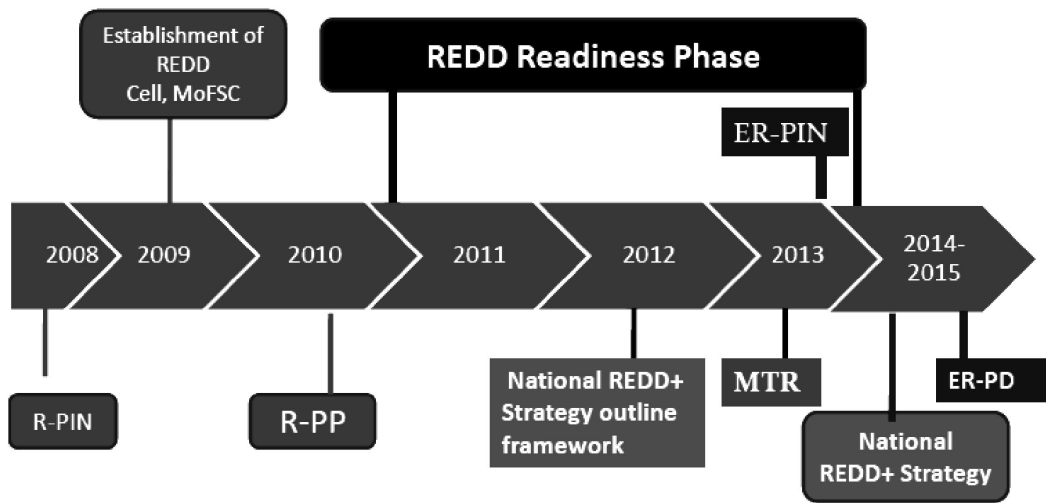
Establishment of REDD Cell, MoFSC

REDD Readiness Phase

ER-PIN

2008

2009

2010

2011

2012

2013

2014-2015

R-PIN

R-PP

National REDD+ Strategy outline framework

MTR

ER-PD

National REDD+ Strategy